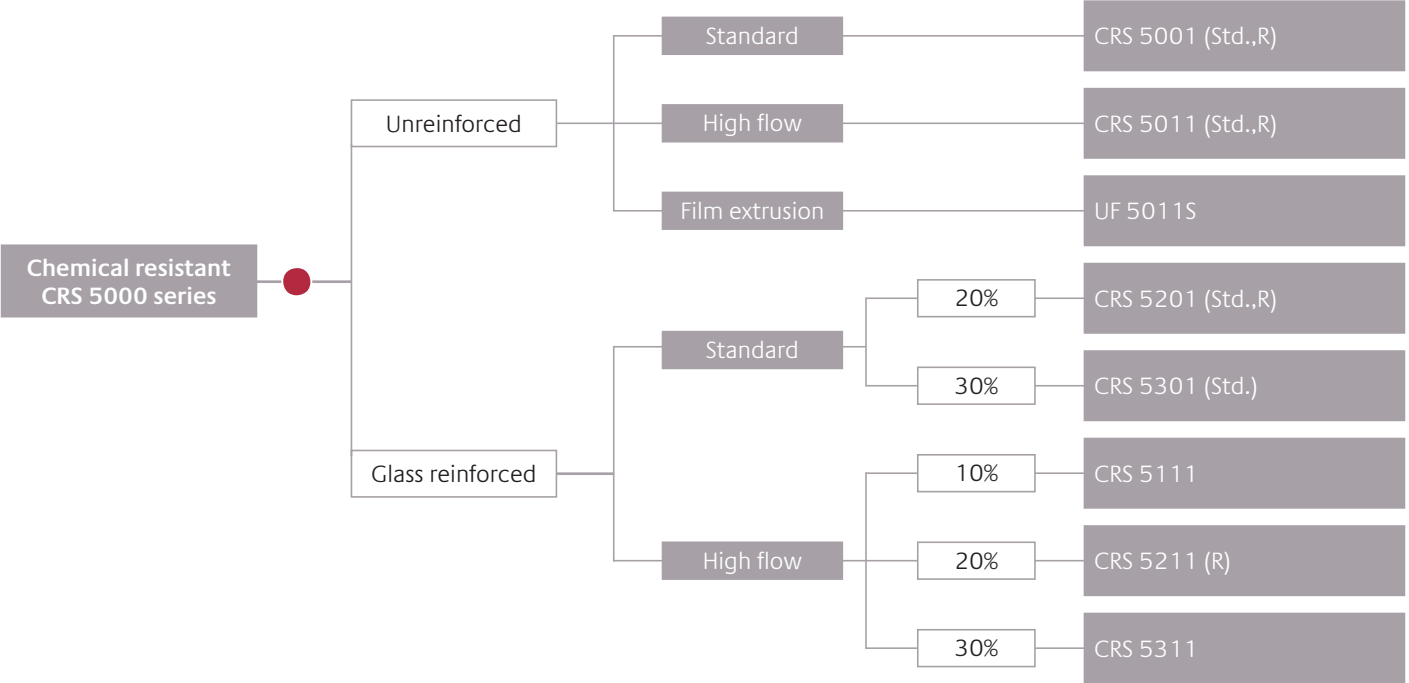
Chemical resistant CRS 5000 series

Unreinforced

Standard

CRS 5001 (Std.,R)

High flow

CRS 5011 (Std.,R)

Film extrusion

UF 5011S

Glass reinforced

Standard

20%

CRS 5201 (Std.,R)

30%

CRS 5301 (Std.)

High flow

10%

CRS 5111

20%

CRS 5211 (R)

30%

CRS 5311